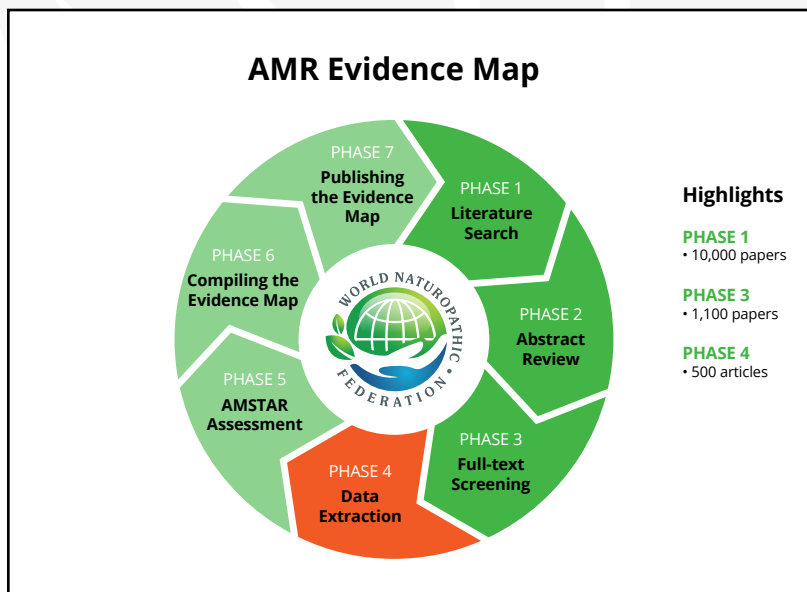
AMR Evidence Map

PHASE 1
Literature Search

PHASE 2
Abstract Review

PHASE 3
Full-text Screening

PHASE 4
Data Extraction

PHASE 5
AMSTAR Assessment

PHASE 6
Compiling the Evidence Map

PHASE 7
Publishing the Evidence Map

WORLD NATUROPATHIC FEDERATION

Highlights

PHASE 1
• 10,000 papers

PHASE 3
• 1,100 papers

PHASE 4
• 500 articles